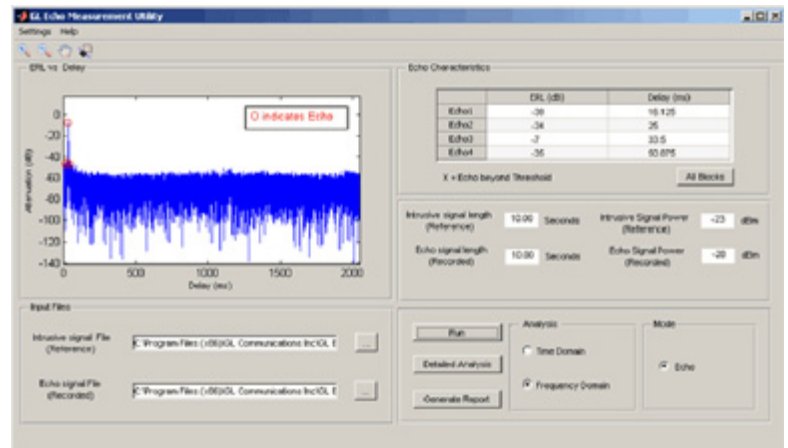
GL Echo Measurement Utility

Settings Help

ERL vs Delay

O indicates Echo

0
-20
-40
-60
-80
-100
-120
-140

Attenuation (dB)

0 500 1000 1500 2000

Delay (ms)

Echo Characteristics

| | ERL (dB) | Delay (ms) |
|---|---|---|
| Echo1 | -30 | 16.125 |
| Echo2 | -34 | 25 |
| Echo3 | -7 | 33.5 |
| Echo4 | -35 | 93.875 |

X = Echo beyond Threshold

All Blocks

Intrusive signal length (Reference) 10.00 Seconds

Intrusive Signal Power (Reference) -23 dBm

Echo signal length (Recorded) 10.00 Seconds

Echo Signal Power (Recorded) -20 dBm

Input Files

Intrusive signal File (Reference) C:\Program Files (x86)\GL Communications Inc\GL E

...

Echo signal File (Recorded) C:\Program Files (x86)\GL Communications Inc\GL E

...

Run

Detailed Analysis

Generate Report

Analysis

Time Domain

Frequency Domain

Mode

Echo